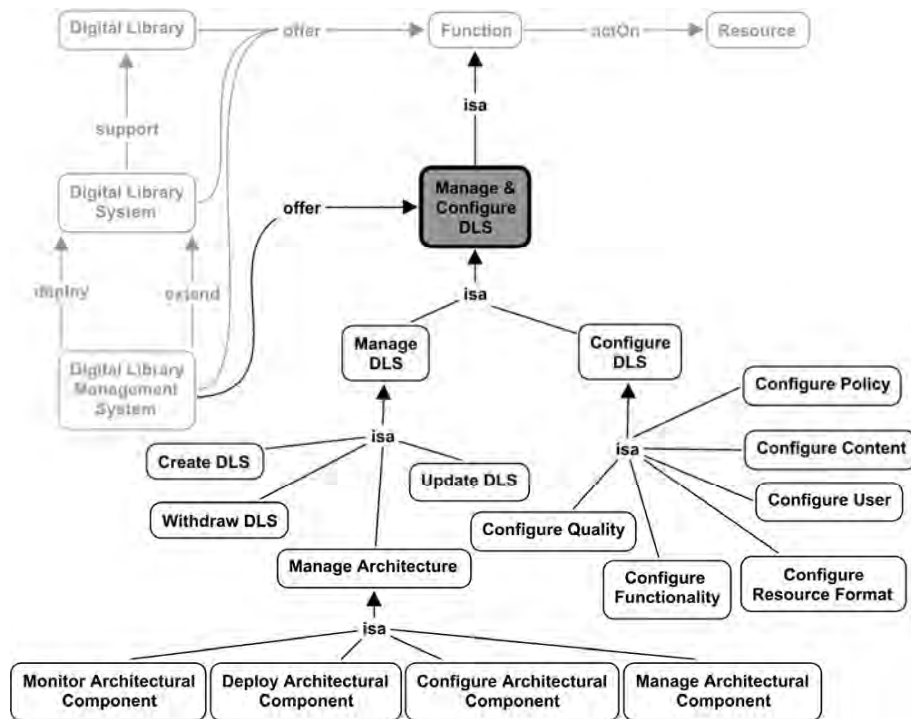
Digital Library

offer

Function

actOn

Resource

support

isa

Digital Library System

offer

Manage & Configure DLS

deploy

extend

isa

Manage DLS

Configure DLS

Digital Library Management System

Configure Policy

isa

isa

Configure Content

Create DLS

Update DLS

Configure User

Withdraw DLS

Configure Quality

Manage Architecture

Configure Functionality

Configure Resource Format

isa

Monitor Architectural Component

Deploy Architectural Component

Configure Architectural Component

Manage Architectural Component